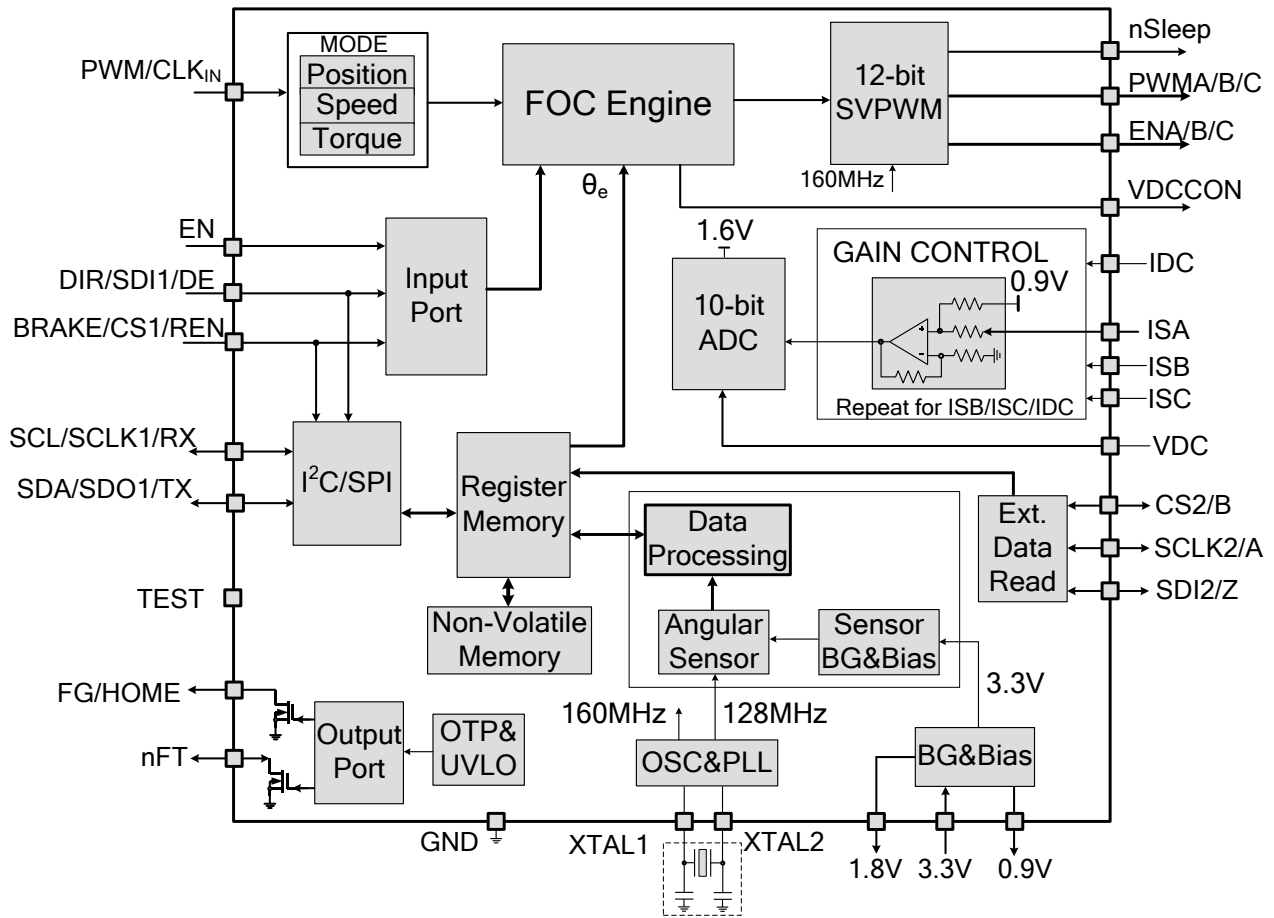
MODE
Position
Speed
Torque

PWM/CLK$_{IN}$

FOC Engine

12-bit SVPWM

160MHz

nSleep
PWMA/B/C
ENA/B/C
VDCCON

$\theta_e$

EN
DIR/SDI1/DE
BRAKE/CS1/REN

Input Port

1.6V

10-bit ADC

GAIN CONTROL
0.9V
Repeat for ISB/ISC/IDC

IDC
ISA
ISB
ISC
VDC

SCL/SCLK1/RX
SDA/SDO1/TX

I$^2$C/SPI

Register Memory

Data Processing

Ext. Data Read

CS2/B
SCLK2/A
SDI2/Z

TEST

Non-Volatile Memory

Angular Sensor

Sensor BG&Bias

3.3V

FG/HOME
nFT

Output Port

OTP& UVLO

160MHz
128MHz

OSC&PLL

BG&Bias

GND
XTAL1
XTAL2

1.8V
3.3V
0.9V